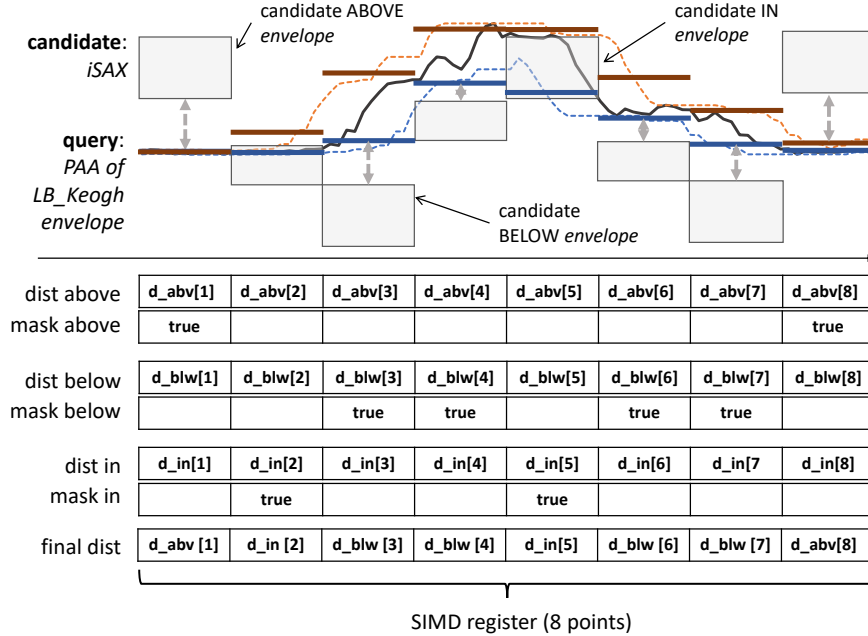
candidate: iSAX

candidate ABOVE envelope

candidate IN envelope

query: PAA of LB_Keogh envelope

candidate BELOW envelope

| dist above | d_abv[1] | d_abv[2] | d_abv[3] | d_abv[4] | d_abv[5] | d_abv[6] | d_abv[7] | d_abv[8] |
|---|---|---|---|---|---|---|---|---|
| mask above | true | | | | | | | true |

| dist below | d_blw[1] | d_blw[2] | d_blw[3] | d_blw[4] | d_blw[5] | d_blw[6] | d_blw[7] | d_blw[8] |
|---|---|---|---|---|---|---|---|---|
| mask below | | | true | true | | true | true | |

| dist in | d_in[1] | d_in[2] | d_in[3] | d_in[4] | d_in[5] | d_in[6] | d_in[7 | d_in[8] |
|---|---|---|---|---|---|---|---|---|
| mask in | | true | | | true | | | |

| final dist | d_abv [1] | d_in [2] | d_blw [3] | d_blw [4] | d_in[5] | d_blw [6] | d_blw [7] | d_abv[8] |
|---|---|---|---|---|---|---|---|---|

SIMD register (8 points)